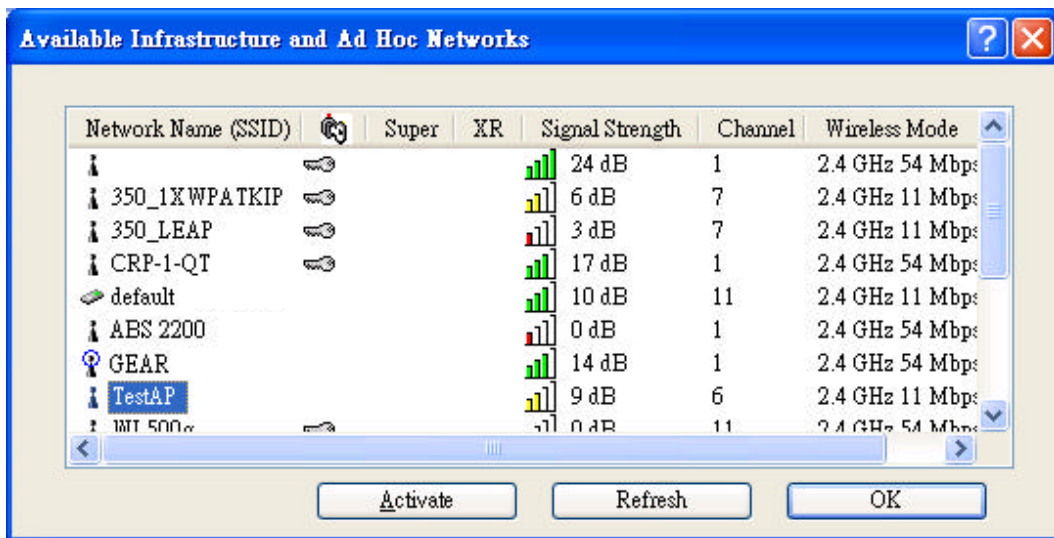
Available Infrastructure and Ad Hoc Networks

| Network Name (SSID) | | Super | XR | Signal Strength | Channel | Wireless Mode |
|---|---|---|---|---|---|---|
| | | | | 24 dB | 1 | 2.4 GHz 54 Mbps |
| 350_1XWPATKIP | | | | 6 dB | 7 | 2.4 GHz 11 Mbps |
| 350_LEAP | | | | 3 dB | 7 | 2.4 GHz 11 Mbps |
| CRP-1-QT | | | | 17 dB | 1 | 2.4 GHz 54 Mbps |
| default | | | | 10 dB | 11 | 2.4 GHz 11 Mbps |
| ABS 2200 | | | | 0 dB | 1 | 2.4 GHz 54 Mbps |
| GEAR | | | | 14 dB | 1 | 2.4 GHz 54 Mbps |
| TestAP | | | | 9 dB | 6 | 2.4 GHz 11 Mbps |
| WL500g | | | | 0 dB | 11 | 2.4 GHz 54 Mbps |

Activate Refresh OK